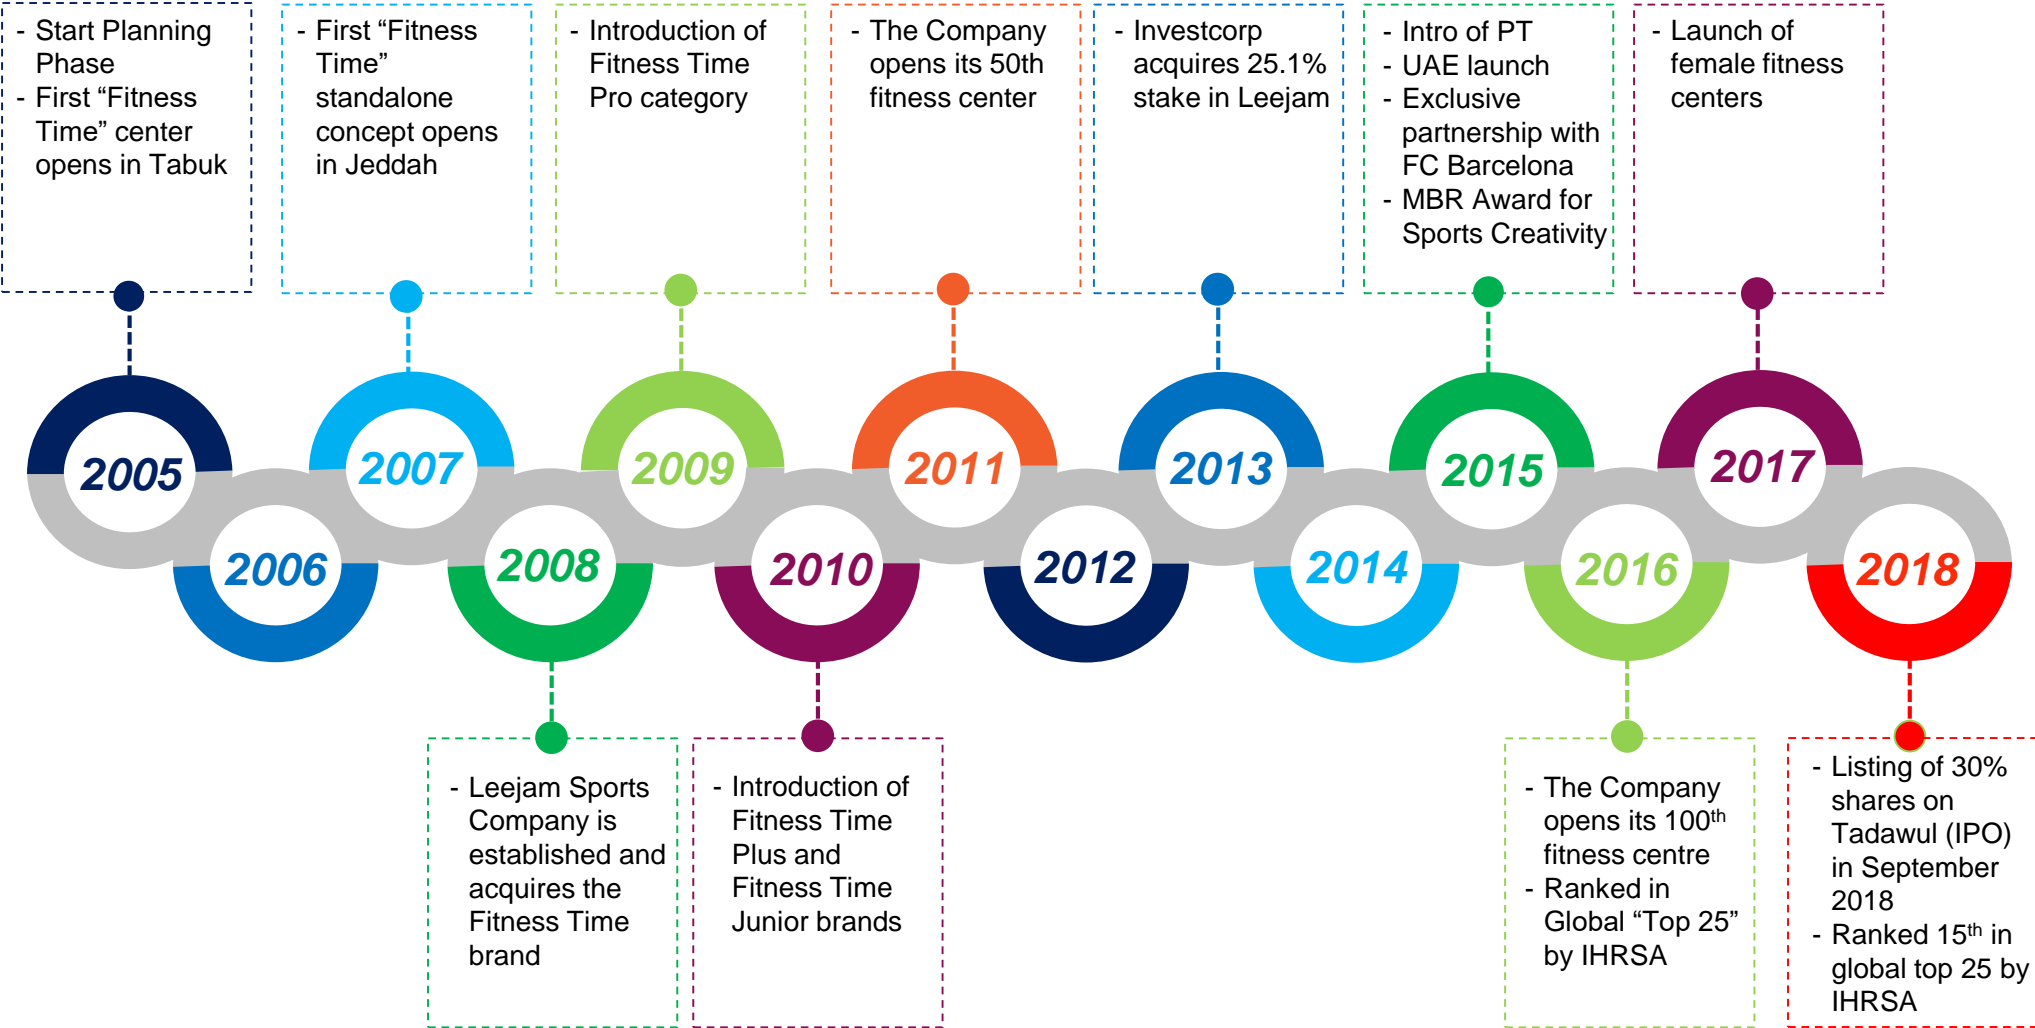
- Start Planning Phase
- First “Fitness Time” center opens in Tabuk

- First “Fitness Time” standalone concept opens in Jeddah

- Introduction of Fitness Time Pro category

- The Company opens its 50th fitness center

- Investcorp acquires 25.1% stake in Leejam

- Intro of PT
- UAE launch
- Exclusive partnership with FC Barcelona
- MBR Award for Sports Creativity

- Launch of female fitness centers

2005

2006

2007

2008

2009

2010

2011

2012

2013

2014

2015

2016

2017

2018

- Leejam Sports Company is established and acquires the Fitness Time brand

- Introduction of Fitness Time Plus and Fitness Time Junior brands

- The Company opens its 100$^{th}$ fitness centre
- Ranked in Global “Top 25” by IHRSA

- Listing of 30% shares on Tadawul (IPO) in September 2018
- Ranked 15$^{th}$ in global top 25 by IHRSA